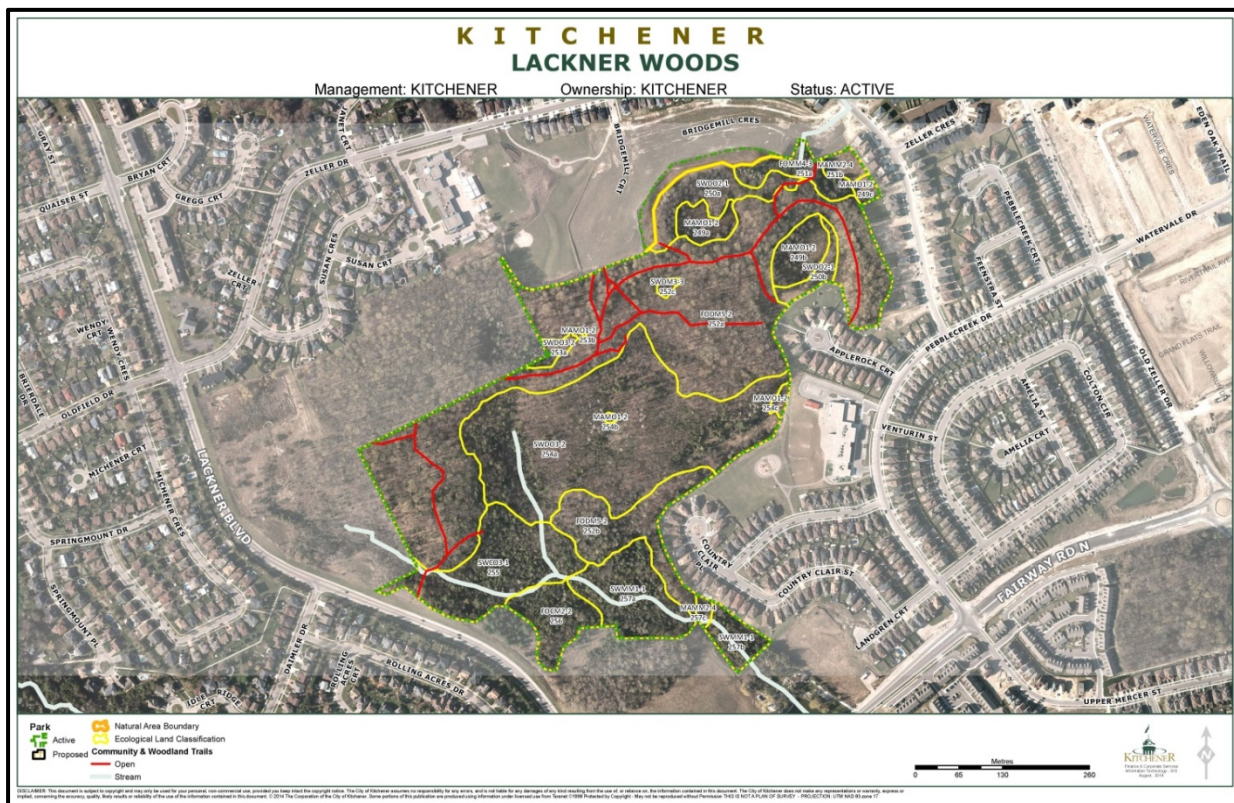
K I T C H E N E R
LACKNER WOODS

Management: KITCHENER    Ownership: KITCHENER    Status: ACTIVE

BRIDGEMILL CRES
BRIDGEMILL CRT
ZELLER CRES
EDEN OAK TRAIL
WATERVALE CRES
WATERVALE DR
GRAY ST
BRYAN CRT
GREGG CRT
ZELLER DR
QUAISER ST
JANET CRT
ZELLER CRT
SUSAN CRES
SUSAN CRT
WENDY CRT
WENDY CRES
BRENDALE DR
OLDFIELD DR
MICHENER CRT
MICHENER CRES
SPRINGMOUNT DR
SPRINGMOUNT PL
LACKNER BLVD
DAIMLER DR
ROLLING ACRES CRT
ROLLING ACRES DR
PEBBLECREEK CRT
PEBBLECREEK DR
FENNSTRA ST
APPLEROCK CRT
OLD ZELLER DR
AMELIA ST
AMELIA CRT
COLTON CIR
VENTURIN ST
COUNTRY CLAIR DR
COUNTRY CLAIR ST
LANDGREN CRT
FAIRWAY RD N
UPPER MERCER ST

FODM4-3 251a
MAMM2-4 251b
MAMM1-2 249c
SWDO2-1 250a
MAMM1-2 249a
MAMM1-2 249b
SWDO2-1 250b
SWDM3-3 252c
FODM5-2 252a
MAMM1-2 253b
SWDO3-2 253a
MAMM1-2 253c
MAMM1-2 254b
SWDO3-2 254a
FODM5-2 252b
SWDO3-1 255
SWMM1-3 257a
FOCM7-2 256
MAMM2-4 257c
SWMM1-3 257b

Park
Active
Proposed
Natural Area Boundary
Ecological Land Classification
Community & Woodland Trails
Open
Stream

Metres
0 65 130 260

KITCHENER

DISCLAIMER: This document is subject to copyright and may only be used for your personal, non-commercial use, provided you keep intact the copyright notice. The City of Kitchener assumes no responsibility for any errors, and is not liable for any damages of any kind resulting from the use of, or reliance on, the information contained in this document. The City of Kitchener does not make any representations or warranty, express or implied, concerning the accuracy, quality, likely results or reliability of the use of the information contained in this document. © 2014 The Corporation of the City of Kitchener. Some portions of this publication are produced using information under licensed use from Teranet ©1998 Protected by Copyright · May not be reproduced without Permission. THIS IS NOT A PLAN OF SURVEY · PROJECTION : UTM NAD 83 zone 17